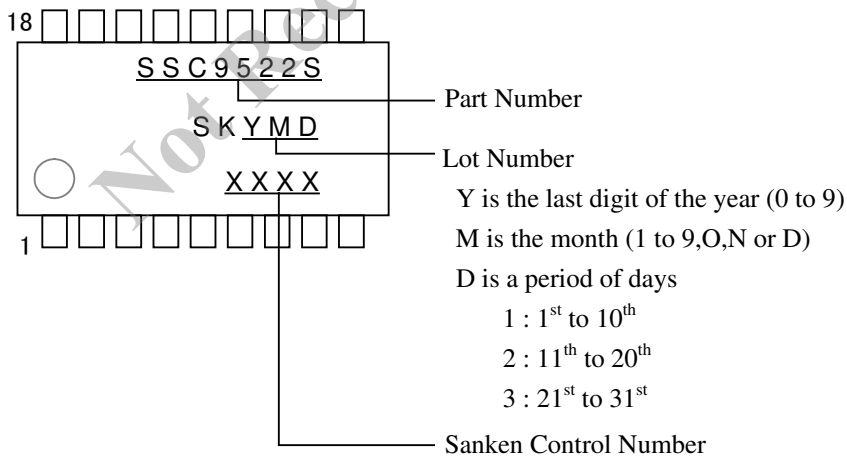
18

SSC9522S

SKYMD

XXXX

1

Part Number

Lot Number

Y is the last digit of the year (0 to 9)

M is the month (1 to 9,O,N or D)

D is a period of days

1 : $1^{st}$ to $10^{th}$

2 : $11^{th}$ to $20^{th}$

3 : $21^{st}$ to $31^{st}$

Sanken Control Number

Not Rec